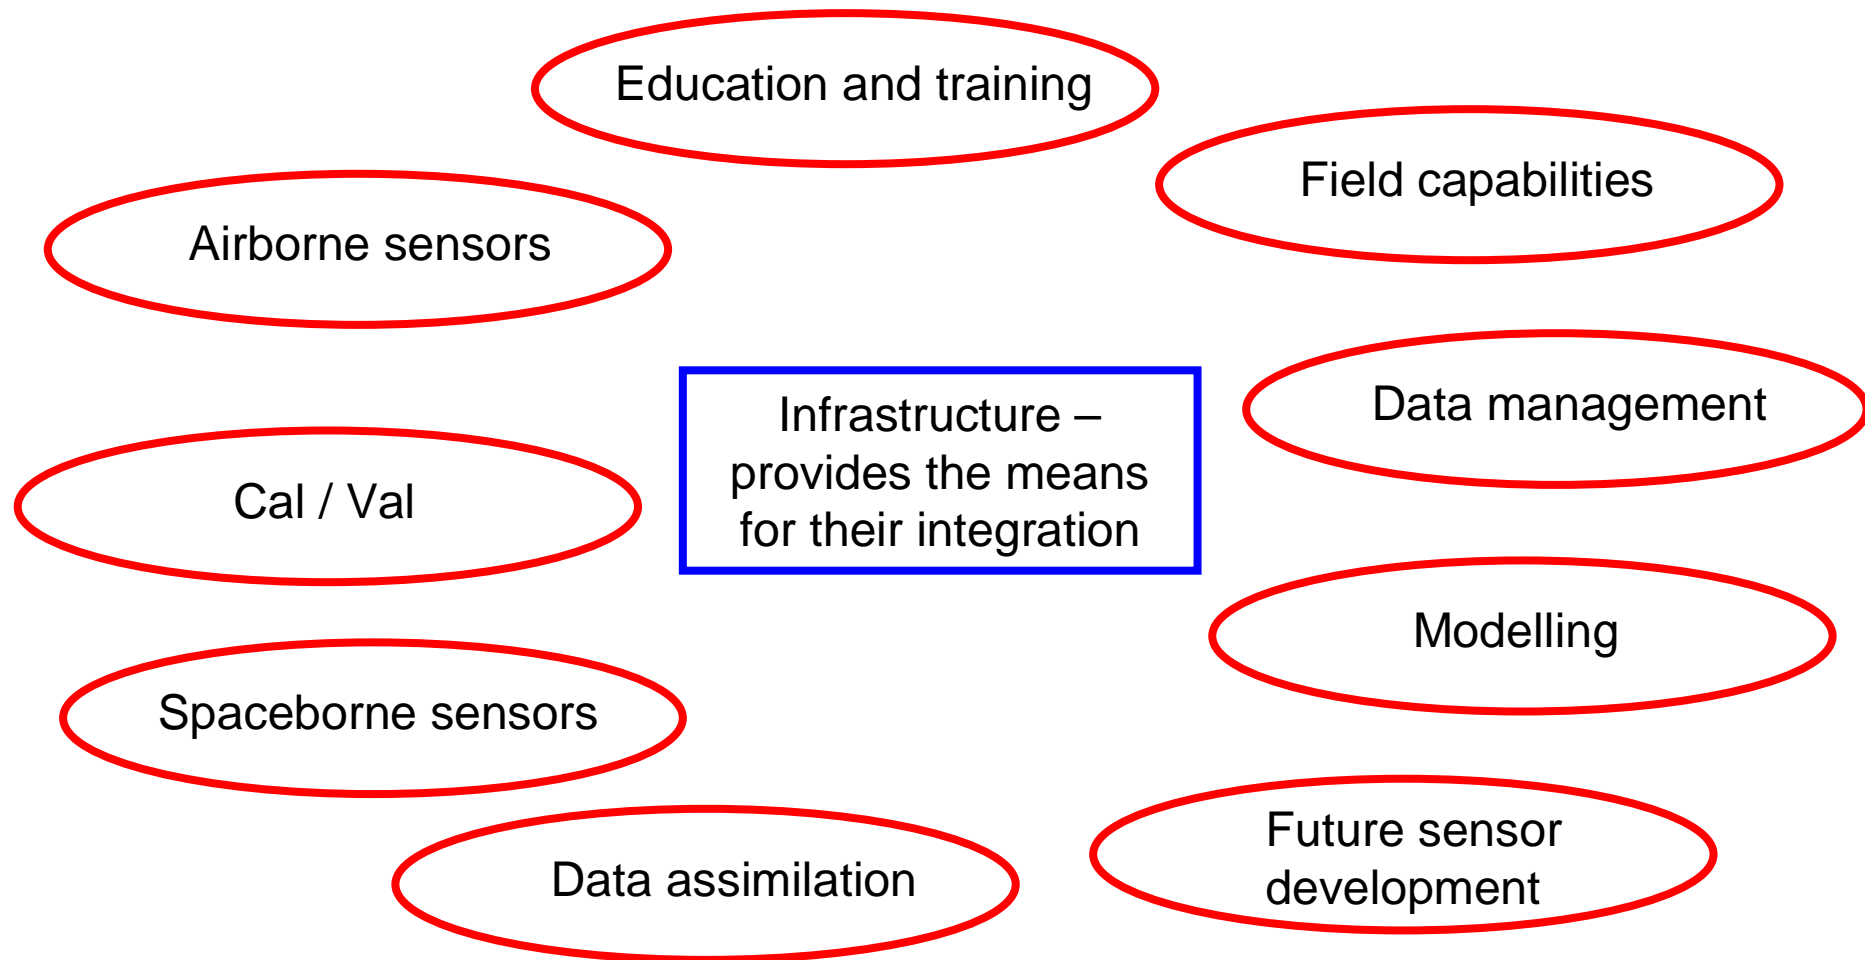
Education and training

Field capabilities

Airborne sensors

Infrastructure – provides the means for their integration

Data management

Cal / Val

Modelling

Spaceborne sensors

Data assimilation

Future sensor development